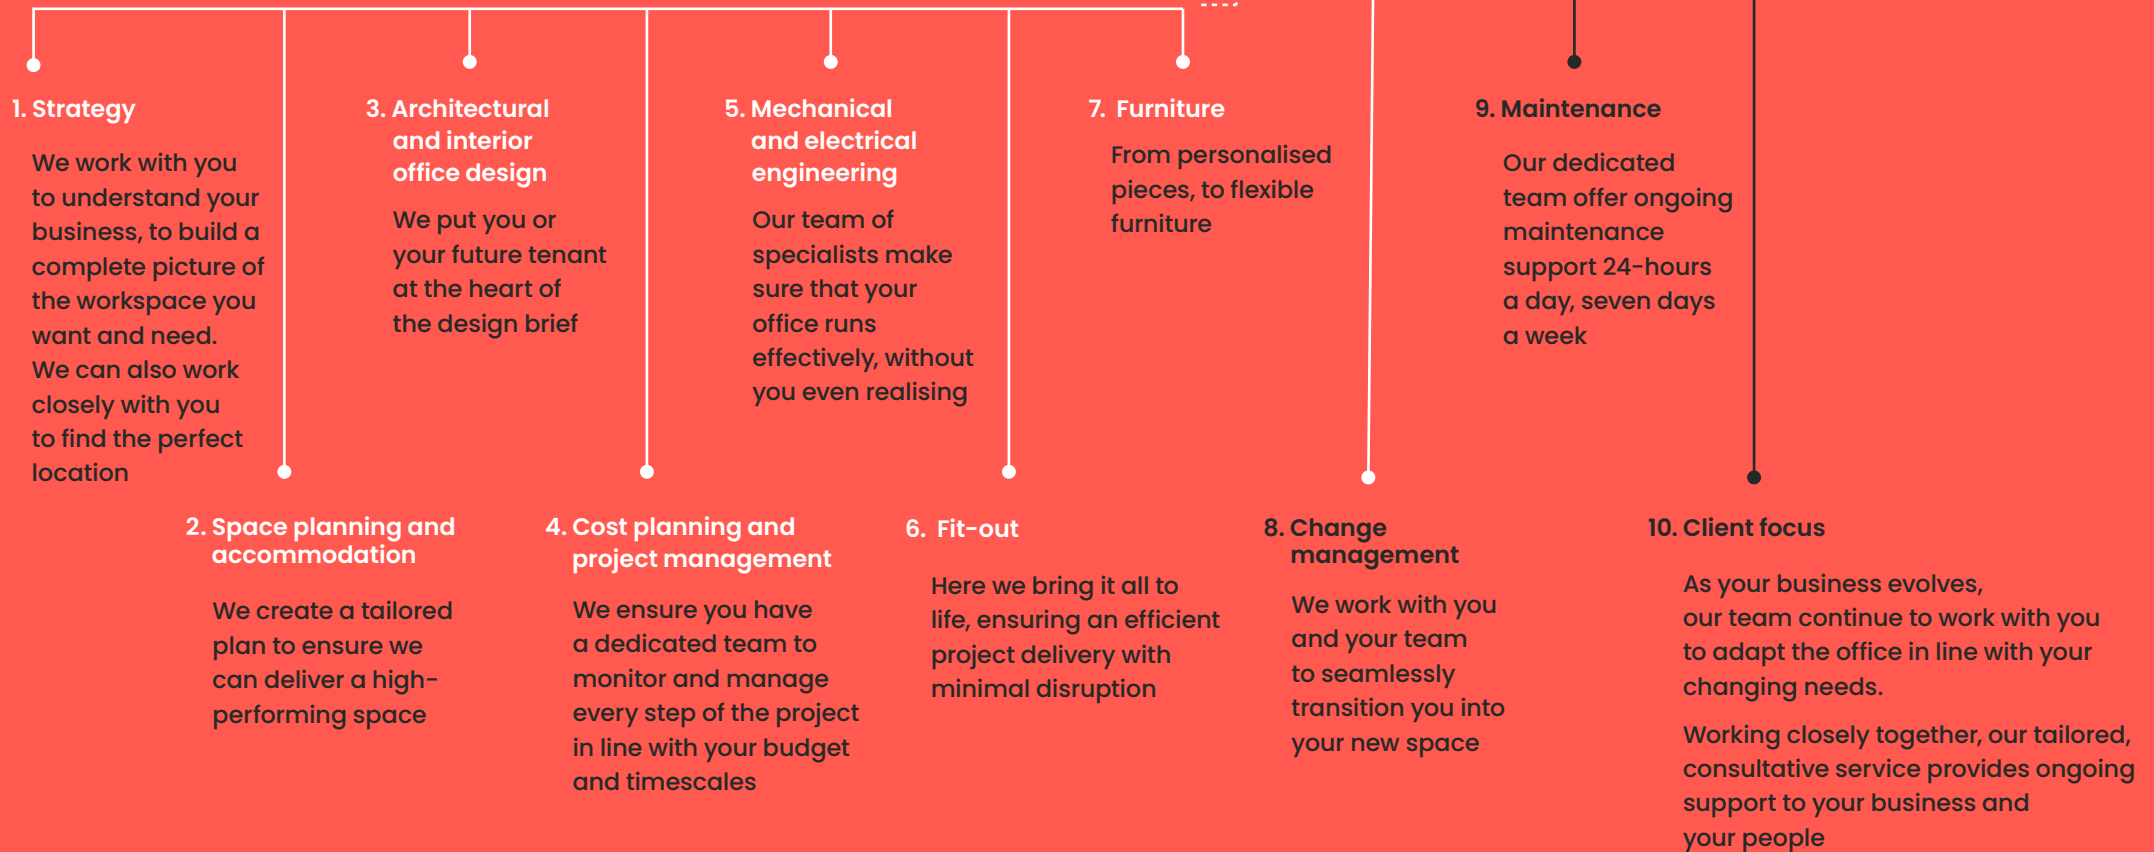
1. Strategy

We work with you to understand your business, to build a complete picture of the workspace you want and need. We can also work closely with you to find the perfect location

3. Architectural and interior office design

We put you or your future tenant at the heart of the design brief

5. Mechanical and electrical engineering

Our team of specialists make sure that your office runs effectively, without you even realising

7. Furniture

From personalised pieces, to flexible furniture

9. Maintenance

Our dedicated team offer ongoing maintenance support 24-hours a day, seven days a week

2. Space planning and accommodation

We create a tailored plan to ensure we can deliver a high-performing space

4. Cost planning and project management

We ensure you have a dedicated team to monitor and manage every step of the project in line with your budget and timescales

6. Fit-out

Here we bring it all to life, ensuring an efficient project delivery with minimal disruption

8. Change management

We work with you and your team to seamlessly transition you into your new space

10. Client focus

As your business evolves, our team continue to work with you to adapt the office in line with your changing needs.

Working closely together, our tailored, consultative service provides ongoing support to your business and your people